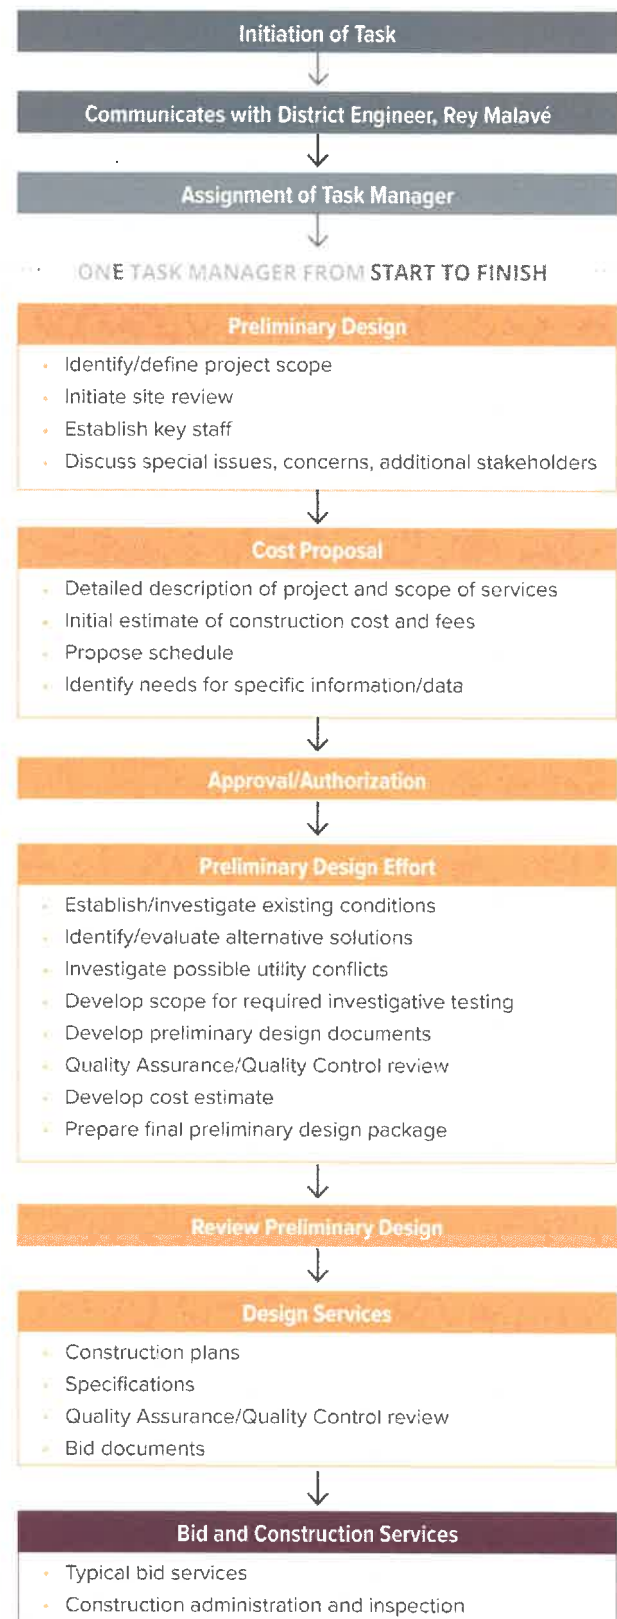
Initiation of Task

Communicates with District Engineer, Rey Malavé

Assignment of Task Manager

ONE TASK MANAGER FROM START TO FINISH

Preliminary Design

- Identify/define project scope
- Initiate site review
- Establish key staff
- Discuss special issues, concerns, additional stakeholders

Cost Proposal

- Detailed description of project and scope of services
- Initial estimate of construction cost and fees
- Propose schedule
- Identify needs for specific information/data

Approval/Authorization

Preliminary Design Effort

- Establish/investigate existing conditions
- Identify/evaluate alternative solutions
- Investigate possible utility conflicts
- Develop scope for required investigative testing
- Develop preliminary design documents
- Quality Assurance/Quality Control review
- Develop cost estimate
- Prepare final preliminary design package

Review Preliminary Design

Design Services

- Construction plans
- Specifications
- Quality Assurance/Quality Control review
- Bid documents

Bid and Construction Services

- Typical bid services
- Construction administration and inspection